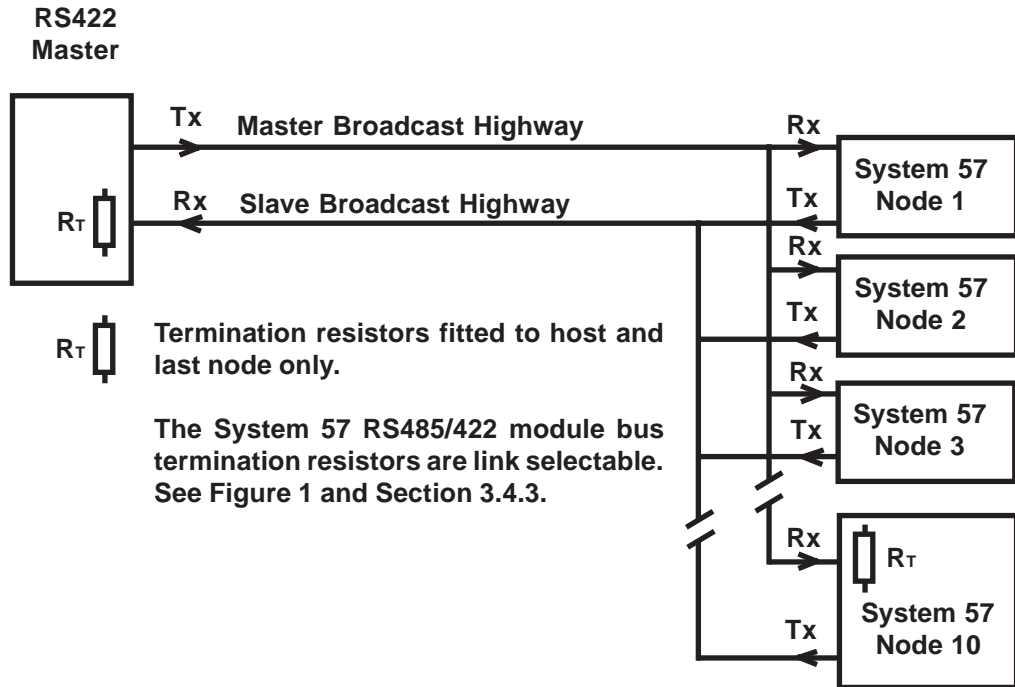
RS422
Master

Tx Master Broadcast Highway

Rx Slave Broadcast Highway

$R_T$

Rx
Tx
System 57
Node 1

Rx
Tx
System 57
Node 2

Rx
Tx
System 57
Node 3

Rx
$R_T$
Tx
System 57
Node 10

$R_T$ Termination resistors fitted to host and last node only.

The System 57 RS485/422 module bus termination resistors are link selectable. See Figure 1 and Section 3.4.3.